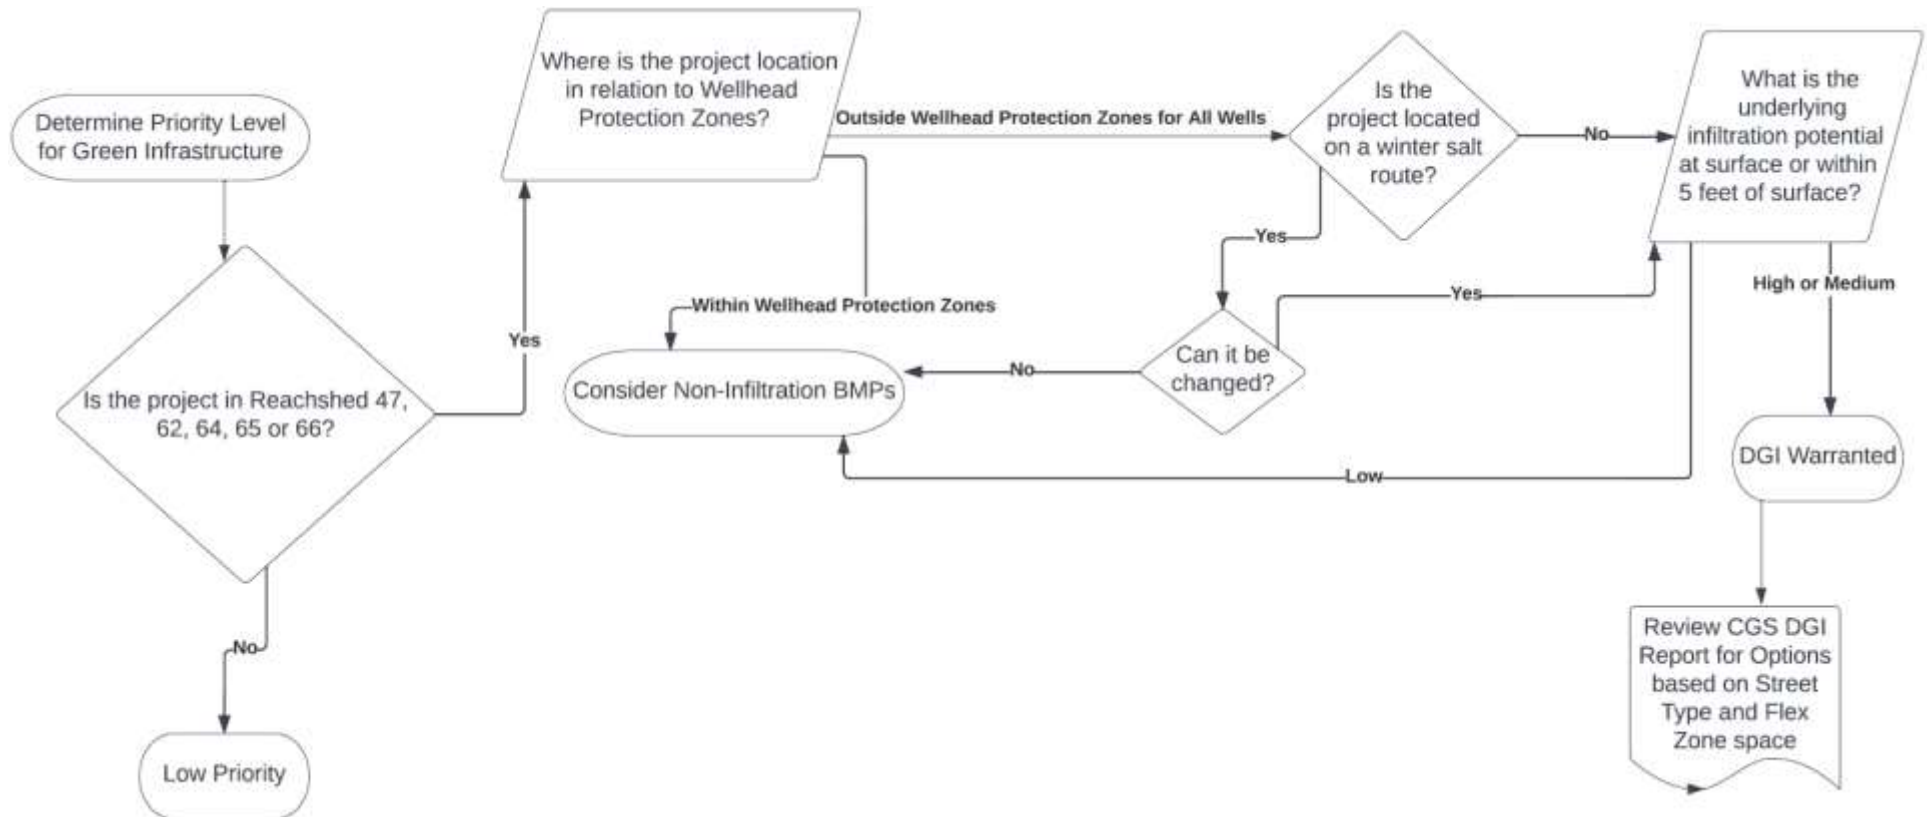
Determine Priority Level for Green Infrastructure

Is the project in Reachshed 47, 62, 64, 65 or 66?

Yes

No

Low Priority

Where is the project location in relation to Wellhead Protection Zones?

Outside Wellhead Protection Zones for All Wells

Within Wellhead Protection Zones

Consider Non-Infiltration BMPs

Is the project located on a winter salt route?

No

Yes

Can it be changed?

No

Yes

What is the underlying infiltration potential at surface or within 5 feet of surface?

Low

High or Medium

DGI Warranted

Review CGS DGI Report for Options based on Street Type and Flex Zone space